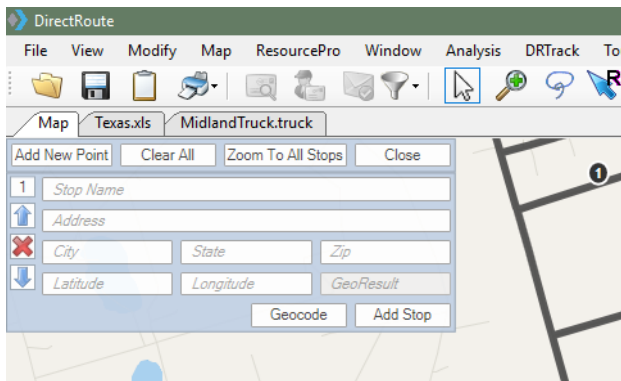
DirectRoute

File View Modify Map ResourcePro Window Analysis DRTrack To

Map Texas.xls MidlandTruck.truck

Add New Point Clear All Zoom To All Stops Close

1 Stop Name

Address

City State Zip

Latitude Longitude GeoResult

Geocode Add Stop

1